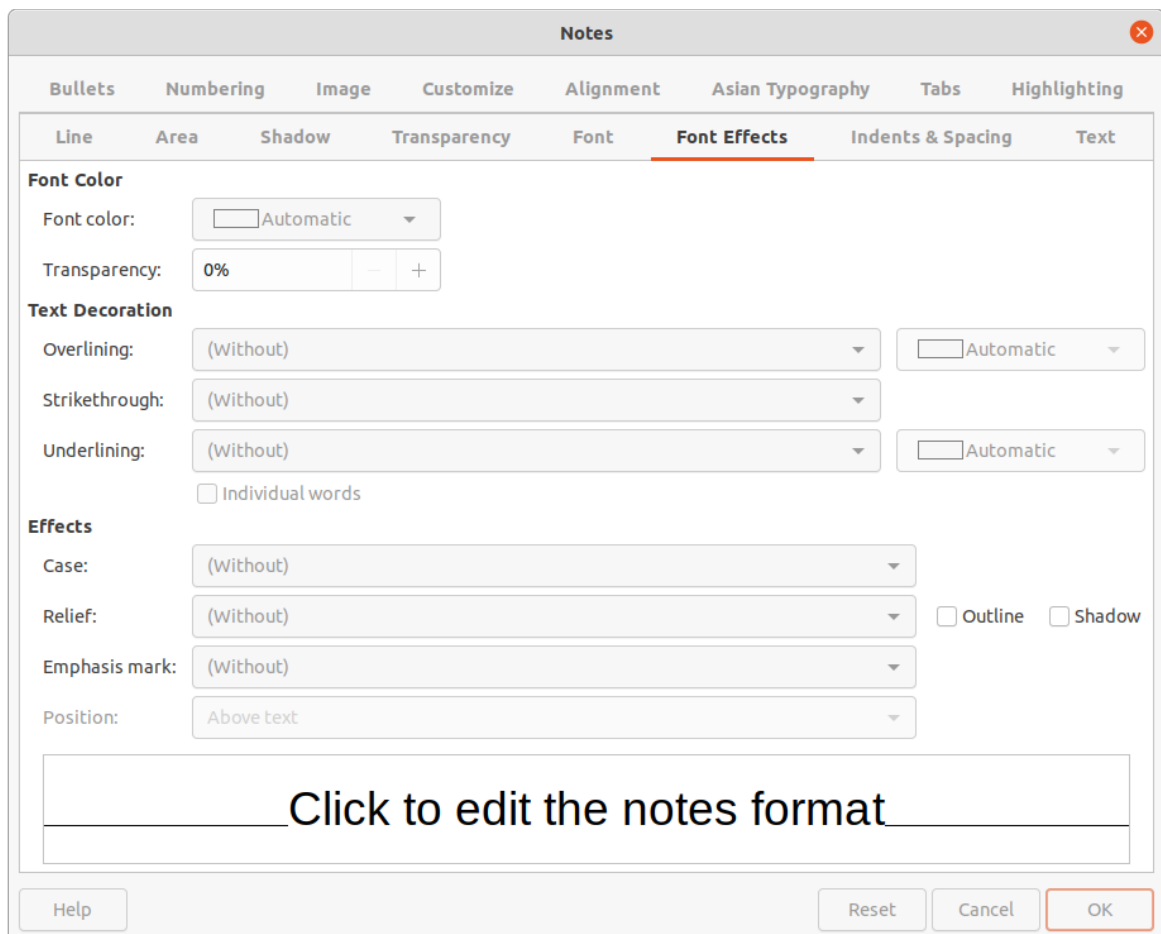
Notes

Bullets Numbering Image Customize Alignment Asian Typography Tabs Highlighting

Line Area Shadow Transparency Font Font Effects Indents & Spacing Text

Font Color

Font color: Automatic

Transparency: 0% − +

Text Decoration

Overlining: (Without) Automatic

Strikethrough: (Without)

Underlining: (Without) Automatic

Individual words

Effects

Case: (Without)

Relief: (Without) Outline Shadow

Emphasis mark: (Without)

Position: Above text

Click to edit the notes format

Help Reset Cancel OK